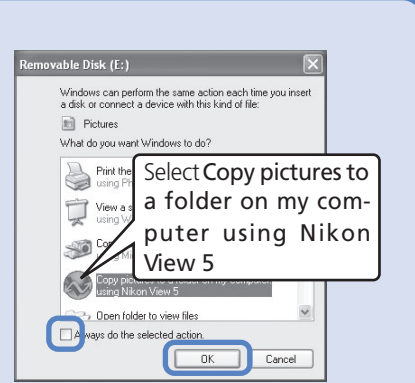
Removable Disk (E:)

Windows can perform the same action each time you insert a disk or connect a device with this kind of file:

Pictures

What do you want Windows to do?

Print the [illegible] using Ph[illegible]

View a s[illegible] using W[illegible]

Co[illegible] using Mi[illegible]

Copy pictures to a folder on my computer using Nikon View 5

Open folder to view files

Always do the selected action.

OK

Cancel

Select Copy pictures to a folder on my computer using Nikon View 5